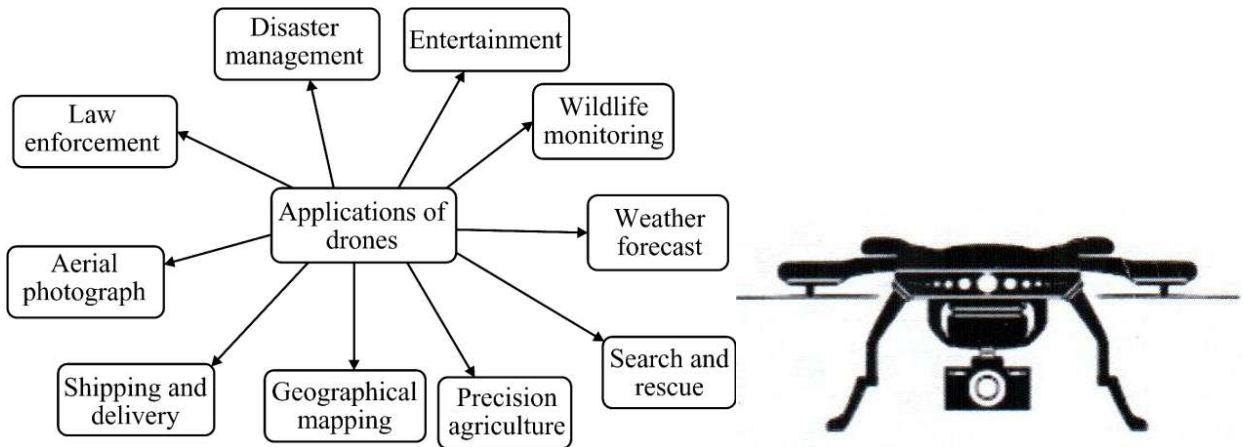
Applications of drones

Disaster management

Entertainment

Law enforcement

Wildlife monitoring

Weather forecast

Aerial photograph

Search and rescue

Shipping and delivery

Geographical mapping

Precision agriculture